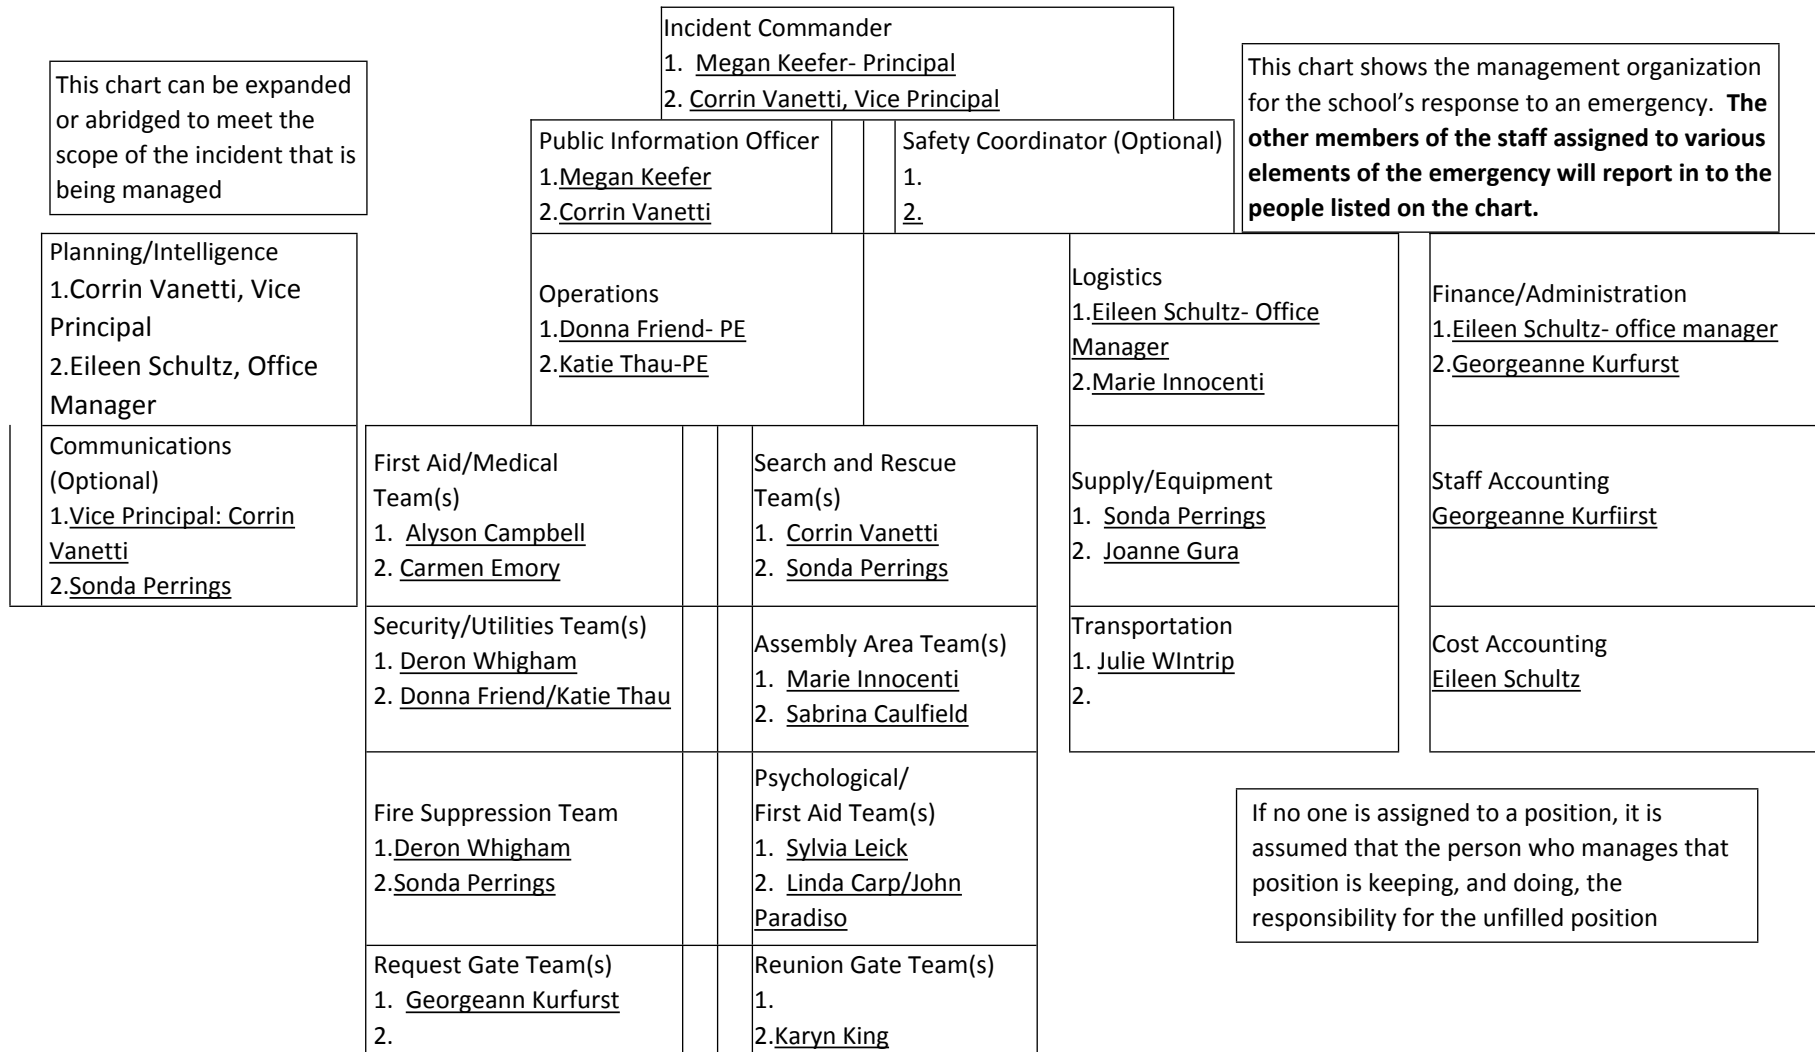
Incident Commander
1. Megan Keefer- Principal
2. Corrin Vanetti, Vice Principal

This chart can be expanded or abridged to meet the scope of the incident that is being managed

This chart shows the management organization for the school's response to an emergency. **The other members of the staff assigned to various elements of the emergency will report in to the people listed on the chart.**

Public Information Officer
1.Megan Keefer
2.Corrin Vanetti

Safety Coordinator (Optional)
1.
2.

Planning/Intelligence
1.Corrin Vanetti, Vice Principal
2.Eileen Schultz, Office Manager

Operations
1.Donna Friend- PE
2.Katie Thau-PE

Logistics
1.Eileen Schultz- Office Manager
2.Marie Innocenti

Finance/Administration
1.Eileen Schultz- office manager
2.Georgeanne Kurfurst

Communications (Optional)
1.Vice Principal: Corrin Vanetti
2.Sonda Perrings

First Aid/Medical Team(s)
1. Alyson Campbell
2. Carmen Emory

Search and Rescue Team(s)
1. Corrin Vanetti
2. Sonda Perrings

Supply/Equipment
1. Sonda Perrings
2. Joanne Gura

Staff Accounting
Georgeanne Kurfiirst

Security/Utilities Team(s)
1. Deron Whigham
2. Donna Friend/Katie Thau

Assembly Area Team(s)
1. Marie Innocenti
2. Sabrina Caulfield

Transportation
1. Julie WIntrip
2.

Cost Accounting
Eileen Schultz

Fire Suppression Team
1.Deron Whigham
2.Sonda Perrings

Psychological/ First Aid Team(s)
1. Sylvia Leick
2. Linda Carp/John Paradiso

If no one is assigned to a position, it is assumed that the person who manages that position is keeping, and doing, the responsibility for the unfilled position

Request Gate Team(s)
1. Georgeann Kurfurst
2.

Reunion Gate Team(s)
1.
2.Karyn King